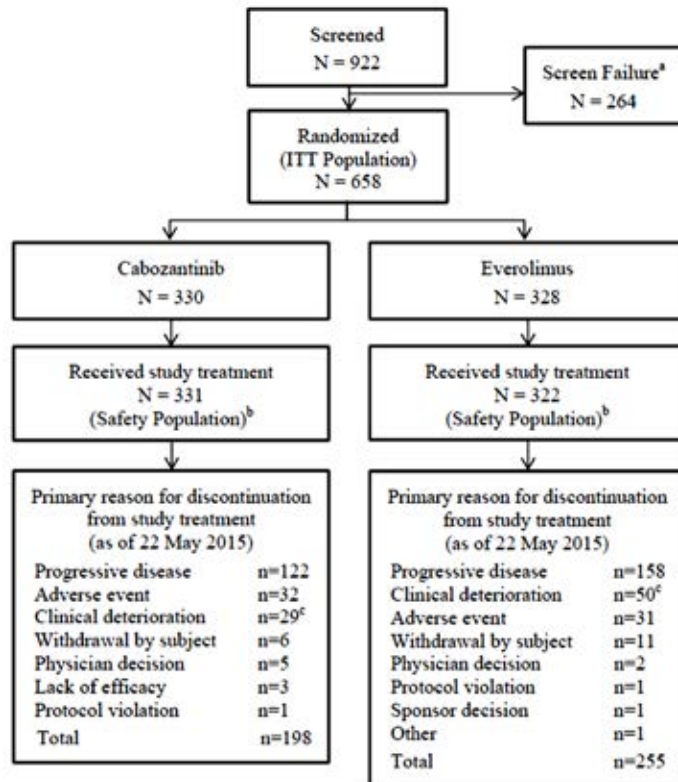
Screened
N = 922

Screen Failure$^a$
N = 264

Randomized
(ITT Population)
N = 658

Cabozantinib
N = 330

Everolimus
N = 328

Received study treatment
N = 331
(Safety Population)$^b$

Received study treatment
N = 322
(Safety Population)$^b$

Primary reason for discontinuation from study treatment (as of 22 May 2015)

| | |
|---|---|
| Progressive disease | n=122 |
| Adverse event | n=32 |
| Clinical deterioration | n=29$^c$ |
| Withdrawal by subject | n=6 |
| Physician decision | n=5 |
| Lack of efficacy | n=3 |
| Protocol violation | n=1 |
| Total | n=198 |

Primary reason for discontinuation from study treatment (as of 22 May 2015)

| | |
|---|---|
| Progressive disease | n=158 |
| Clinical deterioration | n=50$^c$ |
| Adverse event | n=31 |
| Withdrawal by subject | n=11 |
| Physician decision | n=2 |
| Protocol violation | n=1 |
| Sponsor decision | n=1 |
| Other | n=1 |
| Total | n=255 |